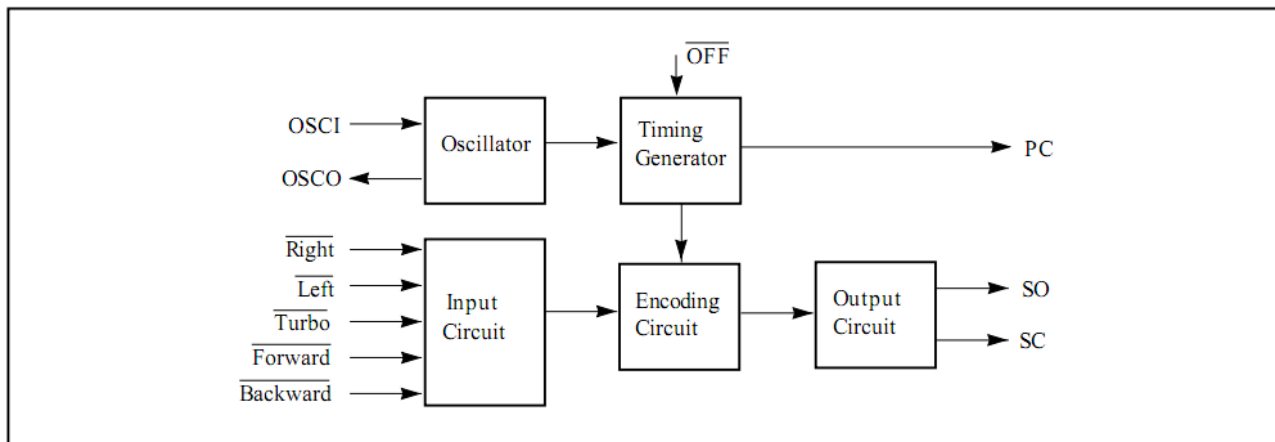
$\overline{OFF}$

OSCI

OSCO

Oscillator

Timing Generator

PC

$\overline{Right}$

$\overline{Left}$

$\overline{Turbo}$

$\overline{Forward}$

$\overline{Backward}$

Input Circuit

Encoding Circuit

Output Circuit

SO

SC